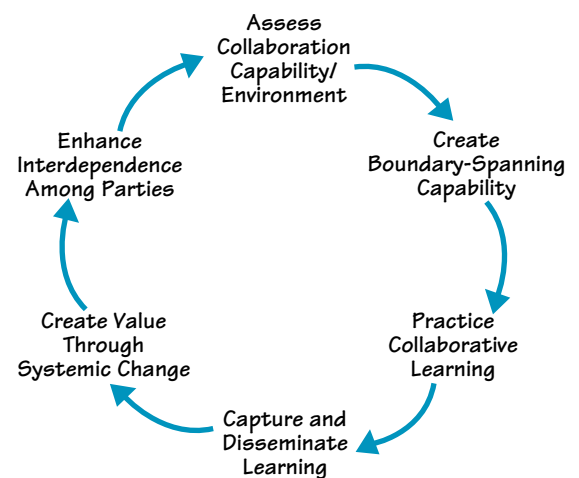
Assess Collaboration Capability/ Environment

Create Boundary-Spanning Capability

Practice Collaborative Learning

Capture and Disseminate Learning

Create Value Through Systemic Change

Enhance Interdependence Among Parties